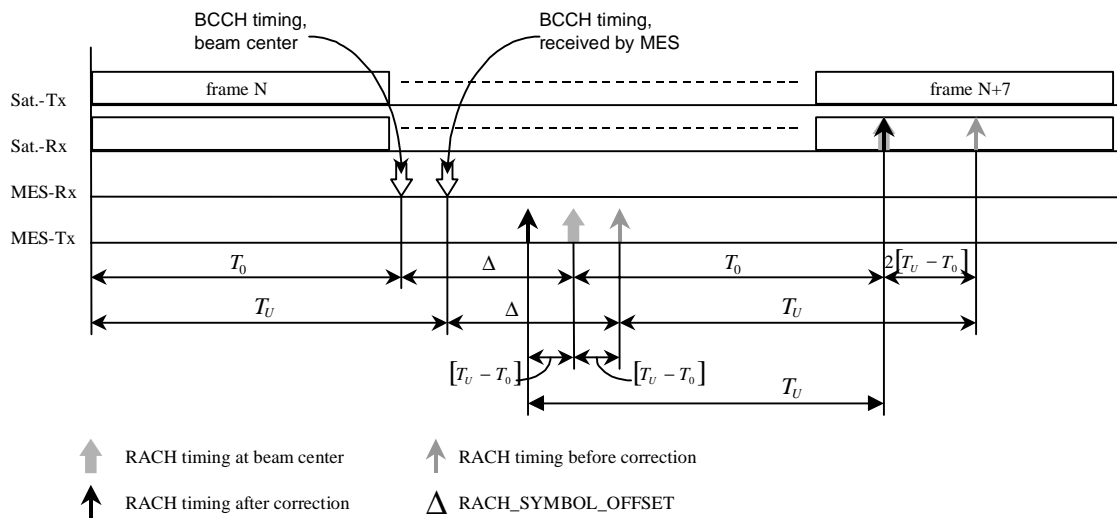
BCCH timing, beam center

BCCH timing, received by MES

Sat.-Tx

frame N

frame N+7

Sat.-Rx

MES-Rx

MES-Tx

$T_0$

$\Delta$

$T_0$

$2[T_U - T_0]$

$T_U$

$\Delta$

$T_U$

$[T_U - T_0]$

$[T_U - T_0]$

$T_U$

RACH timing at beam center

RACH timing before correction

RACH timing after correction

$\Delta$ RACH_SYMBOL_OFFSET